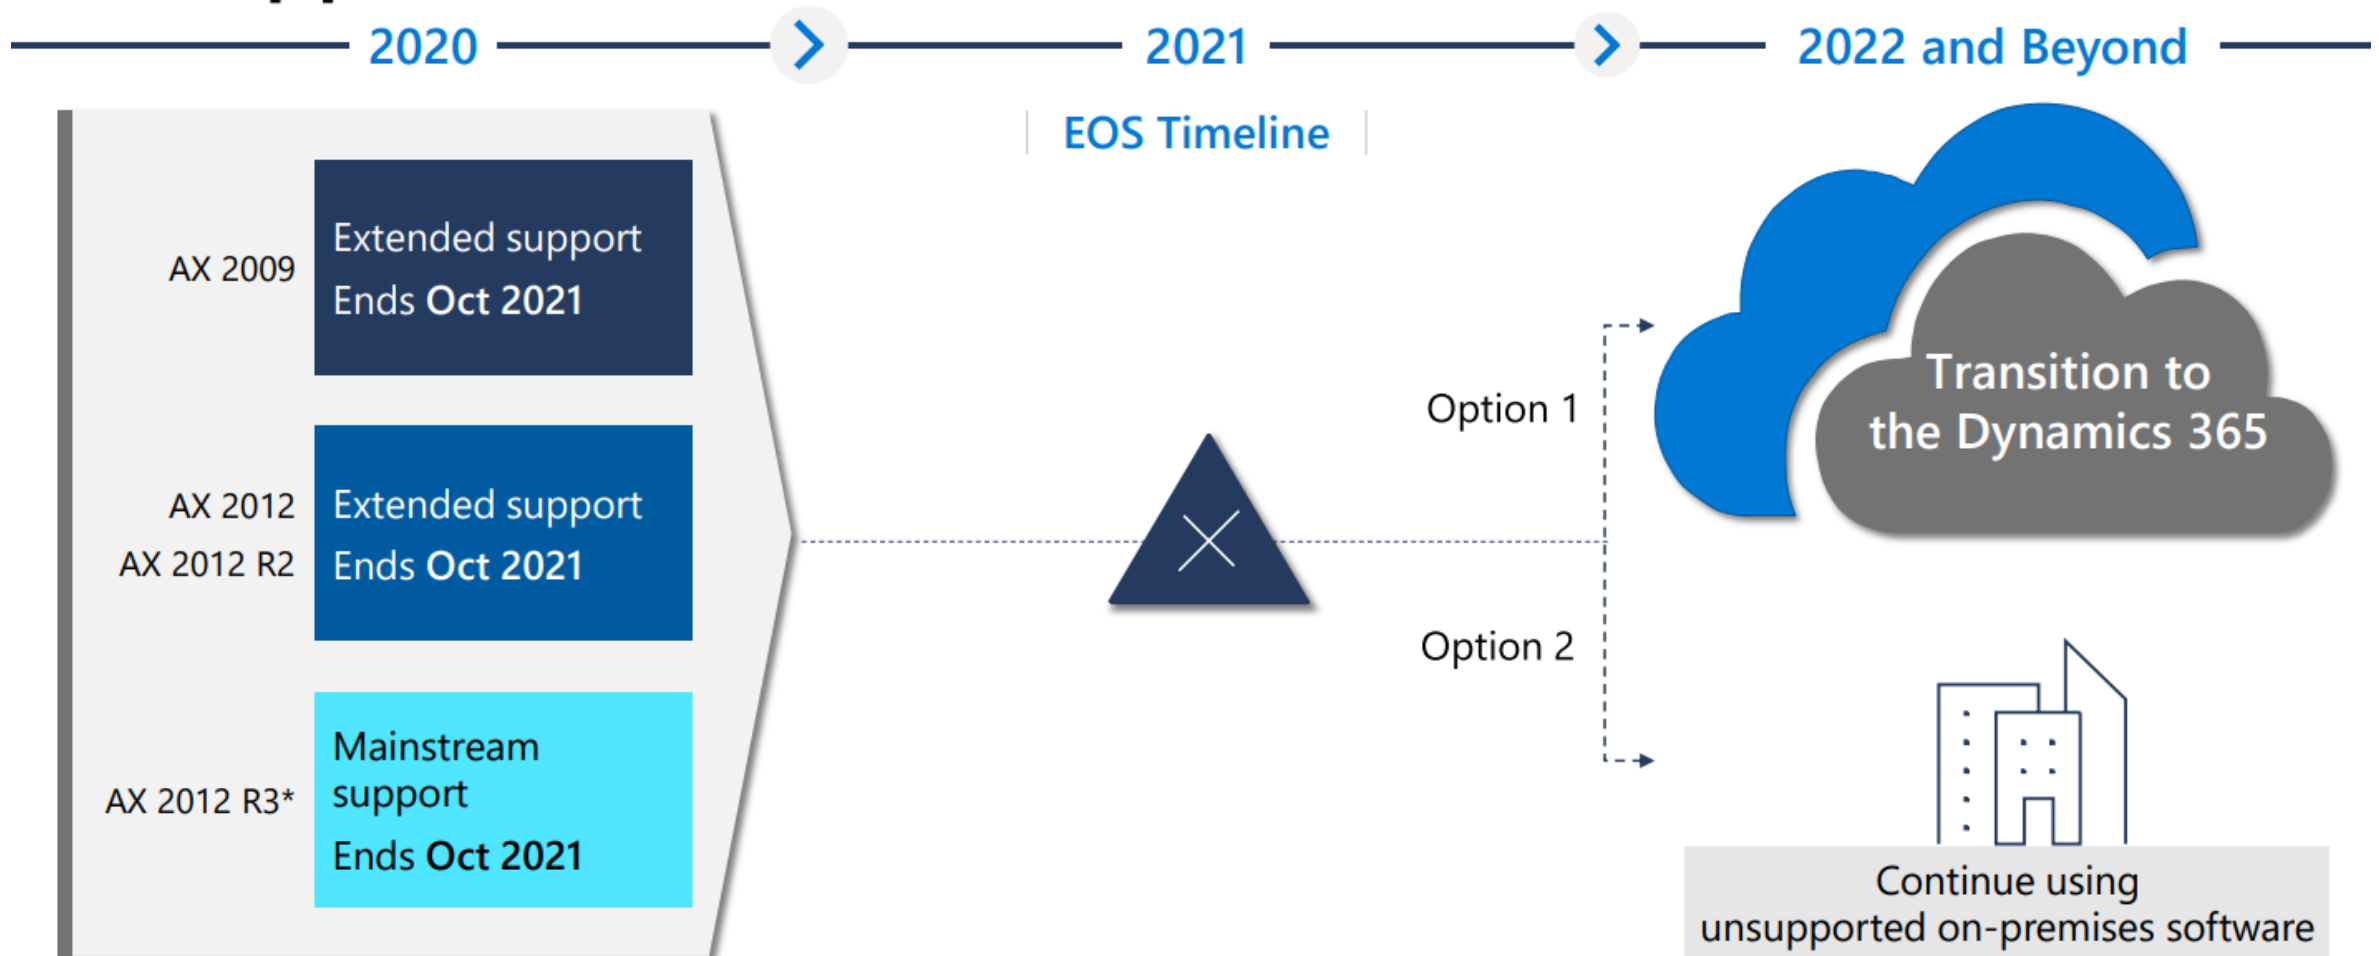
2020

2021

2022 and Beyond

EOS Timeline

AX 2009

Extended support
Ends Oct 2021

AX 2012
AX 2012 R2

Extended support
Ends Oct 2021

AX 2012 R3*

Mainstream support
Ends Oct 2021

Option 1

Transition to the Dynamics 365

Option 2

Continue using unsupported on-premises software